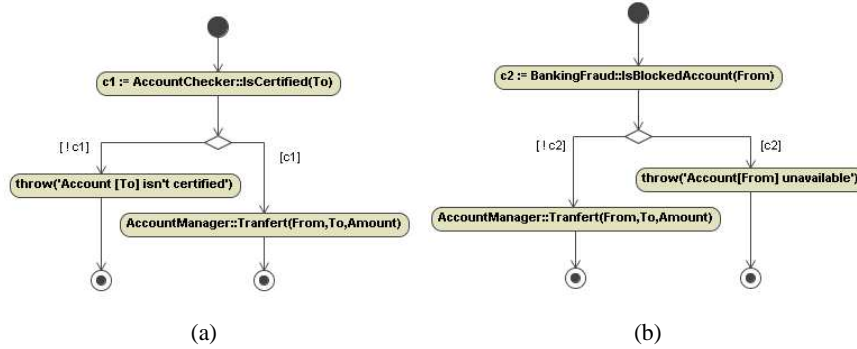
c1 := AccountChecker::IsCertified(To)

[ ! c1]

[c1]

throw('Account [To] isn't certified')

AccountManager::Tranfert(From,To,Amount)

(a)

c2 := BankingFraud::IsBlockedAccount(From)

[ ! c2]

[c2]

throw('Account[From] unavailable')

AccountManager::Tranfert(From,To,Amount)

(b)